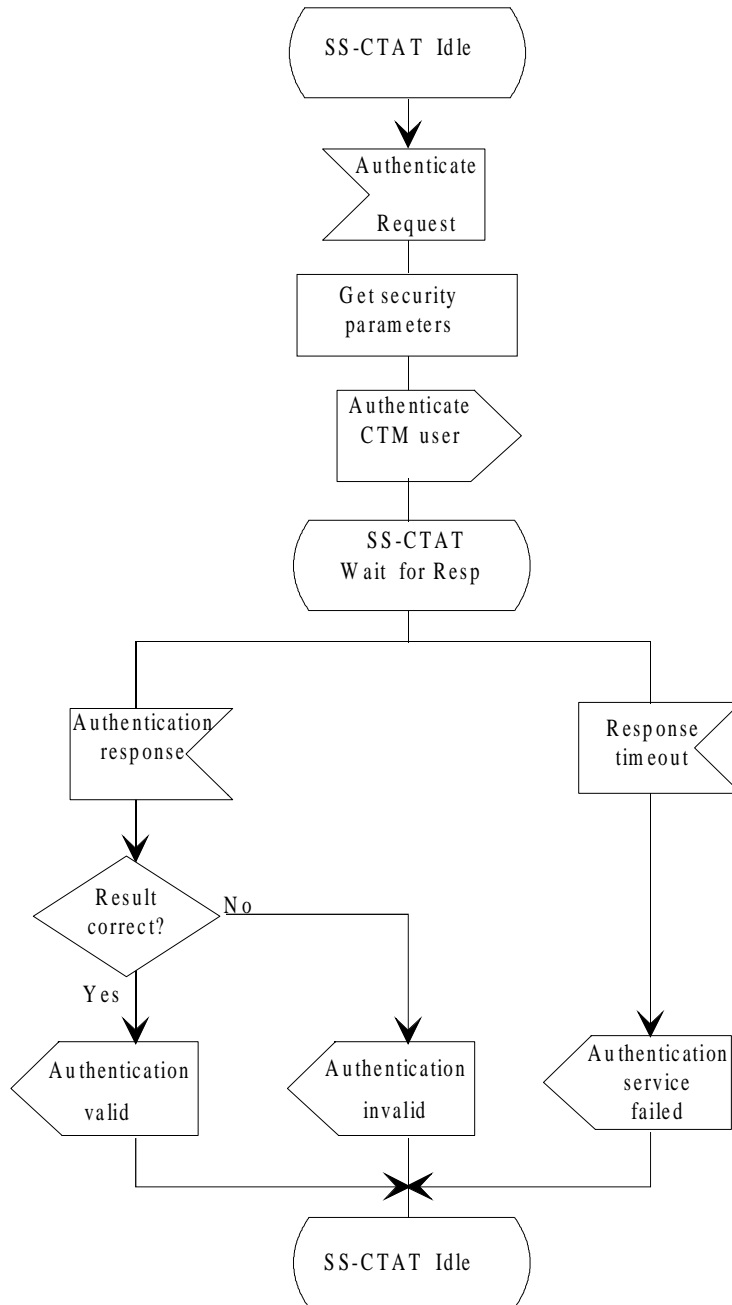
SS-CTAT Idle

Authenticate Request

Get security parameters

Authenticate CTM user

SS-CTAT Wait for Resp

Authentication response

Response timeout

Result correct?

No

Yes

Authentication valid

Authentication invalid

Authentication service failed

SS-CTAT Idle